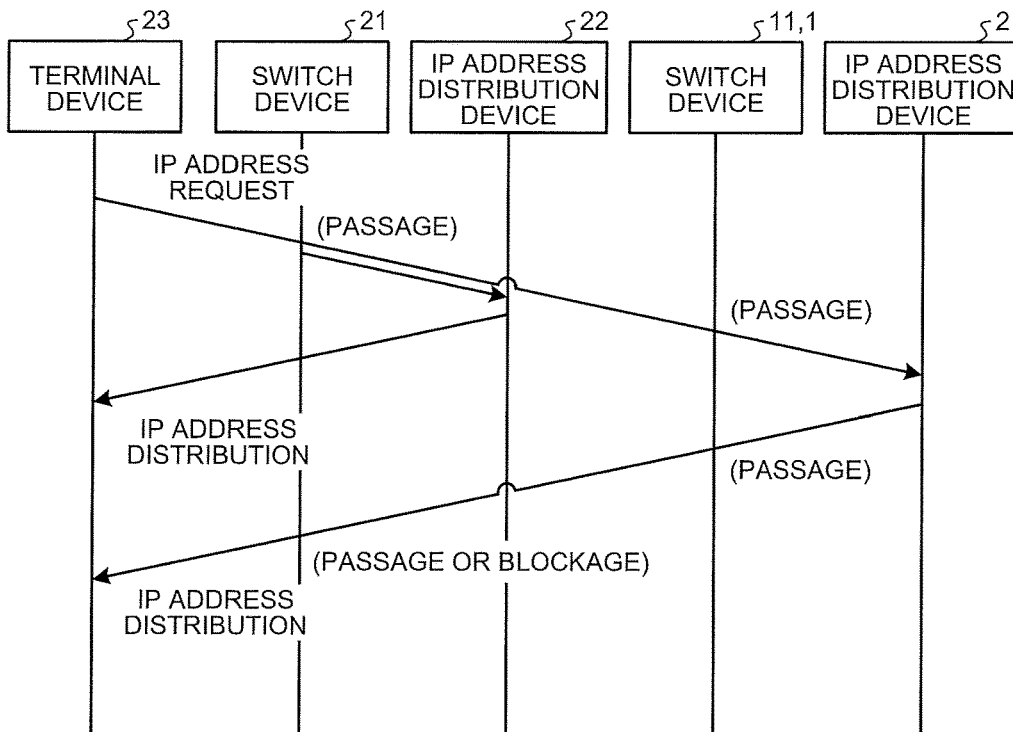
23
TERMINAL DEVICE

21
SWITCH DEVICE

22
IP ADDRESS DISTRIBUTION DEVICE

11,1
SWITCH DEVICE

2
IP ADDRESS DISTRIBUTION DEVICE

IP ADDRESS REQUEST

(PASSAGE)

(PASSAGE)

IP ADDRESS DISTRIBUTION

(PASSAGE)

(PASSAGE OR BLOCKAGE)

IP ADDRESS DISTRIBUTION